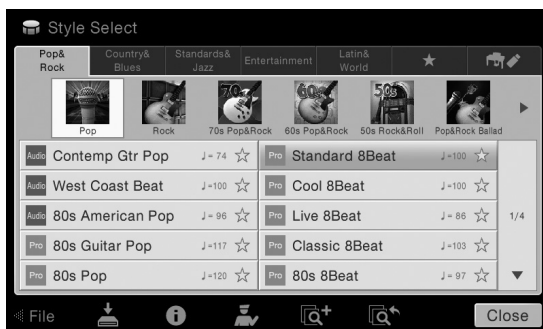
Style Select

Pop& Rock | Country& Blues | Standards& Jazz | Entertainment | Latin& World | ★

70s | 60s | 50s

Pop | Rock | 70s Pop&Rock | 60s Pop&Rock | 50s Rock&Roll | Pop&Rock Ballad

| | | | |
|---|---|---|---|---|
| Audio Contemp Gtr Pop ♩=74 ☆ | Pro Standard 8Beat ♩=100 ☆ | |
| Audio West Coast Beat ♩=100 ☆ | Pro Cool 8Beat ♩=100 ☆ | |
| Audio 80s American Pop ♩=96 ☆ | Pro Live 8Beat ♩=86 ☆ | 1/4 |
| Pro 80s Guitar Pop ♩=117 ☆ | Pro Classic 8Beat ♩=103 ☆ | |
| Pro 80s Pop ♩=120 ☆ | Pro 80s 8Beat ♩=97 ☆ | ▼ |

File | Close